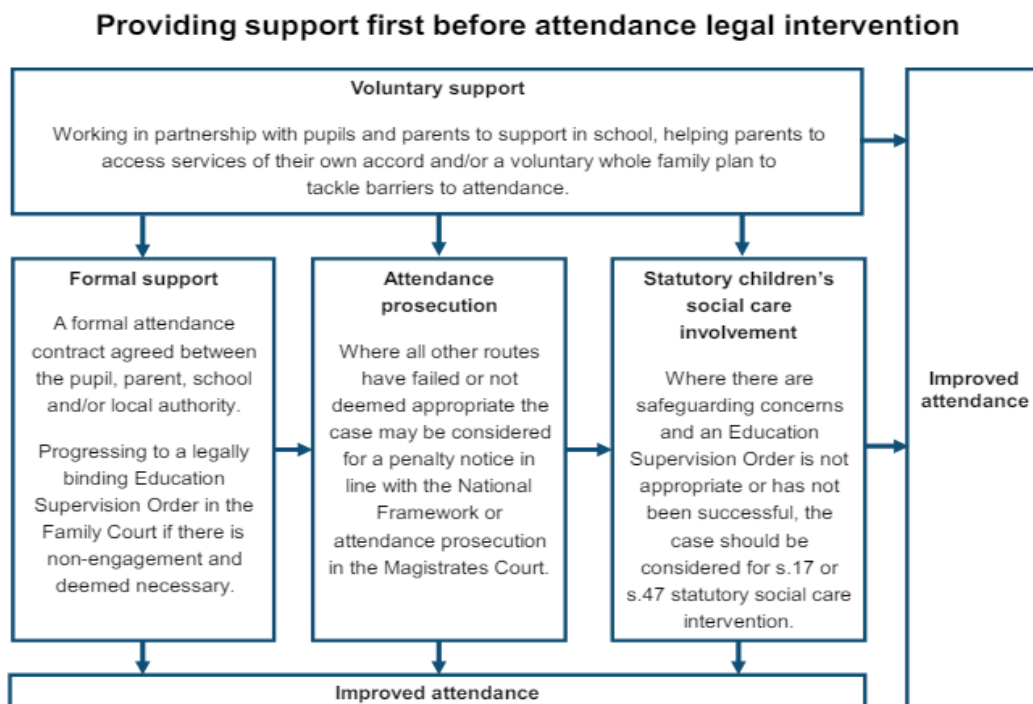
Providing support first before attendance legal intervention

Voluntary support

Working in partnership with pupils and parents to support in school, helping parents to access services of their own accord and/or a voluntary whole family plan to tackle barriers to attendance.

Formal support

A formal attendance contract agreed between the pupil, parent, school and/or local authority.

Progressing to a legally binding Education Supervision Order in the Family Court if there is non-engagement and deemed necessary.

Attendance prosecution

Where all other routes have failed or not deemed appropriate the case may be considered for a penalty notice in line with the National Framework or attendance prosecution in the Magistrates Court.

Statutory children's social care involvement

Where there are safeguarding concerns and an Education Supervision Order is not appropriate or has not been successful, the case should be considered for s.17 or s.47 statutory social care intervention.

Improved attendance

Improved attendance